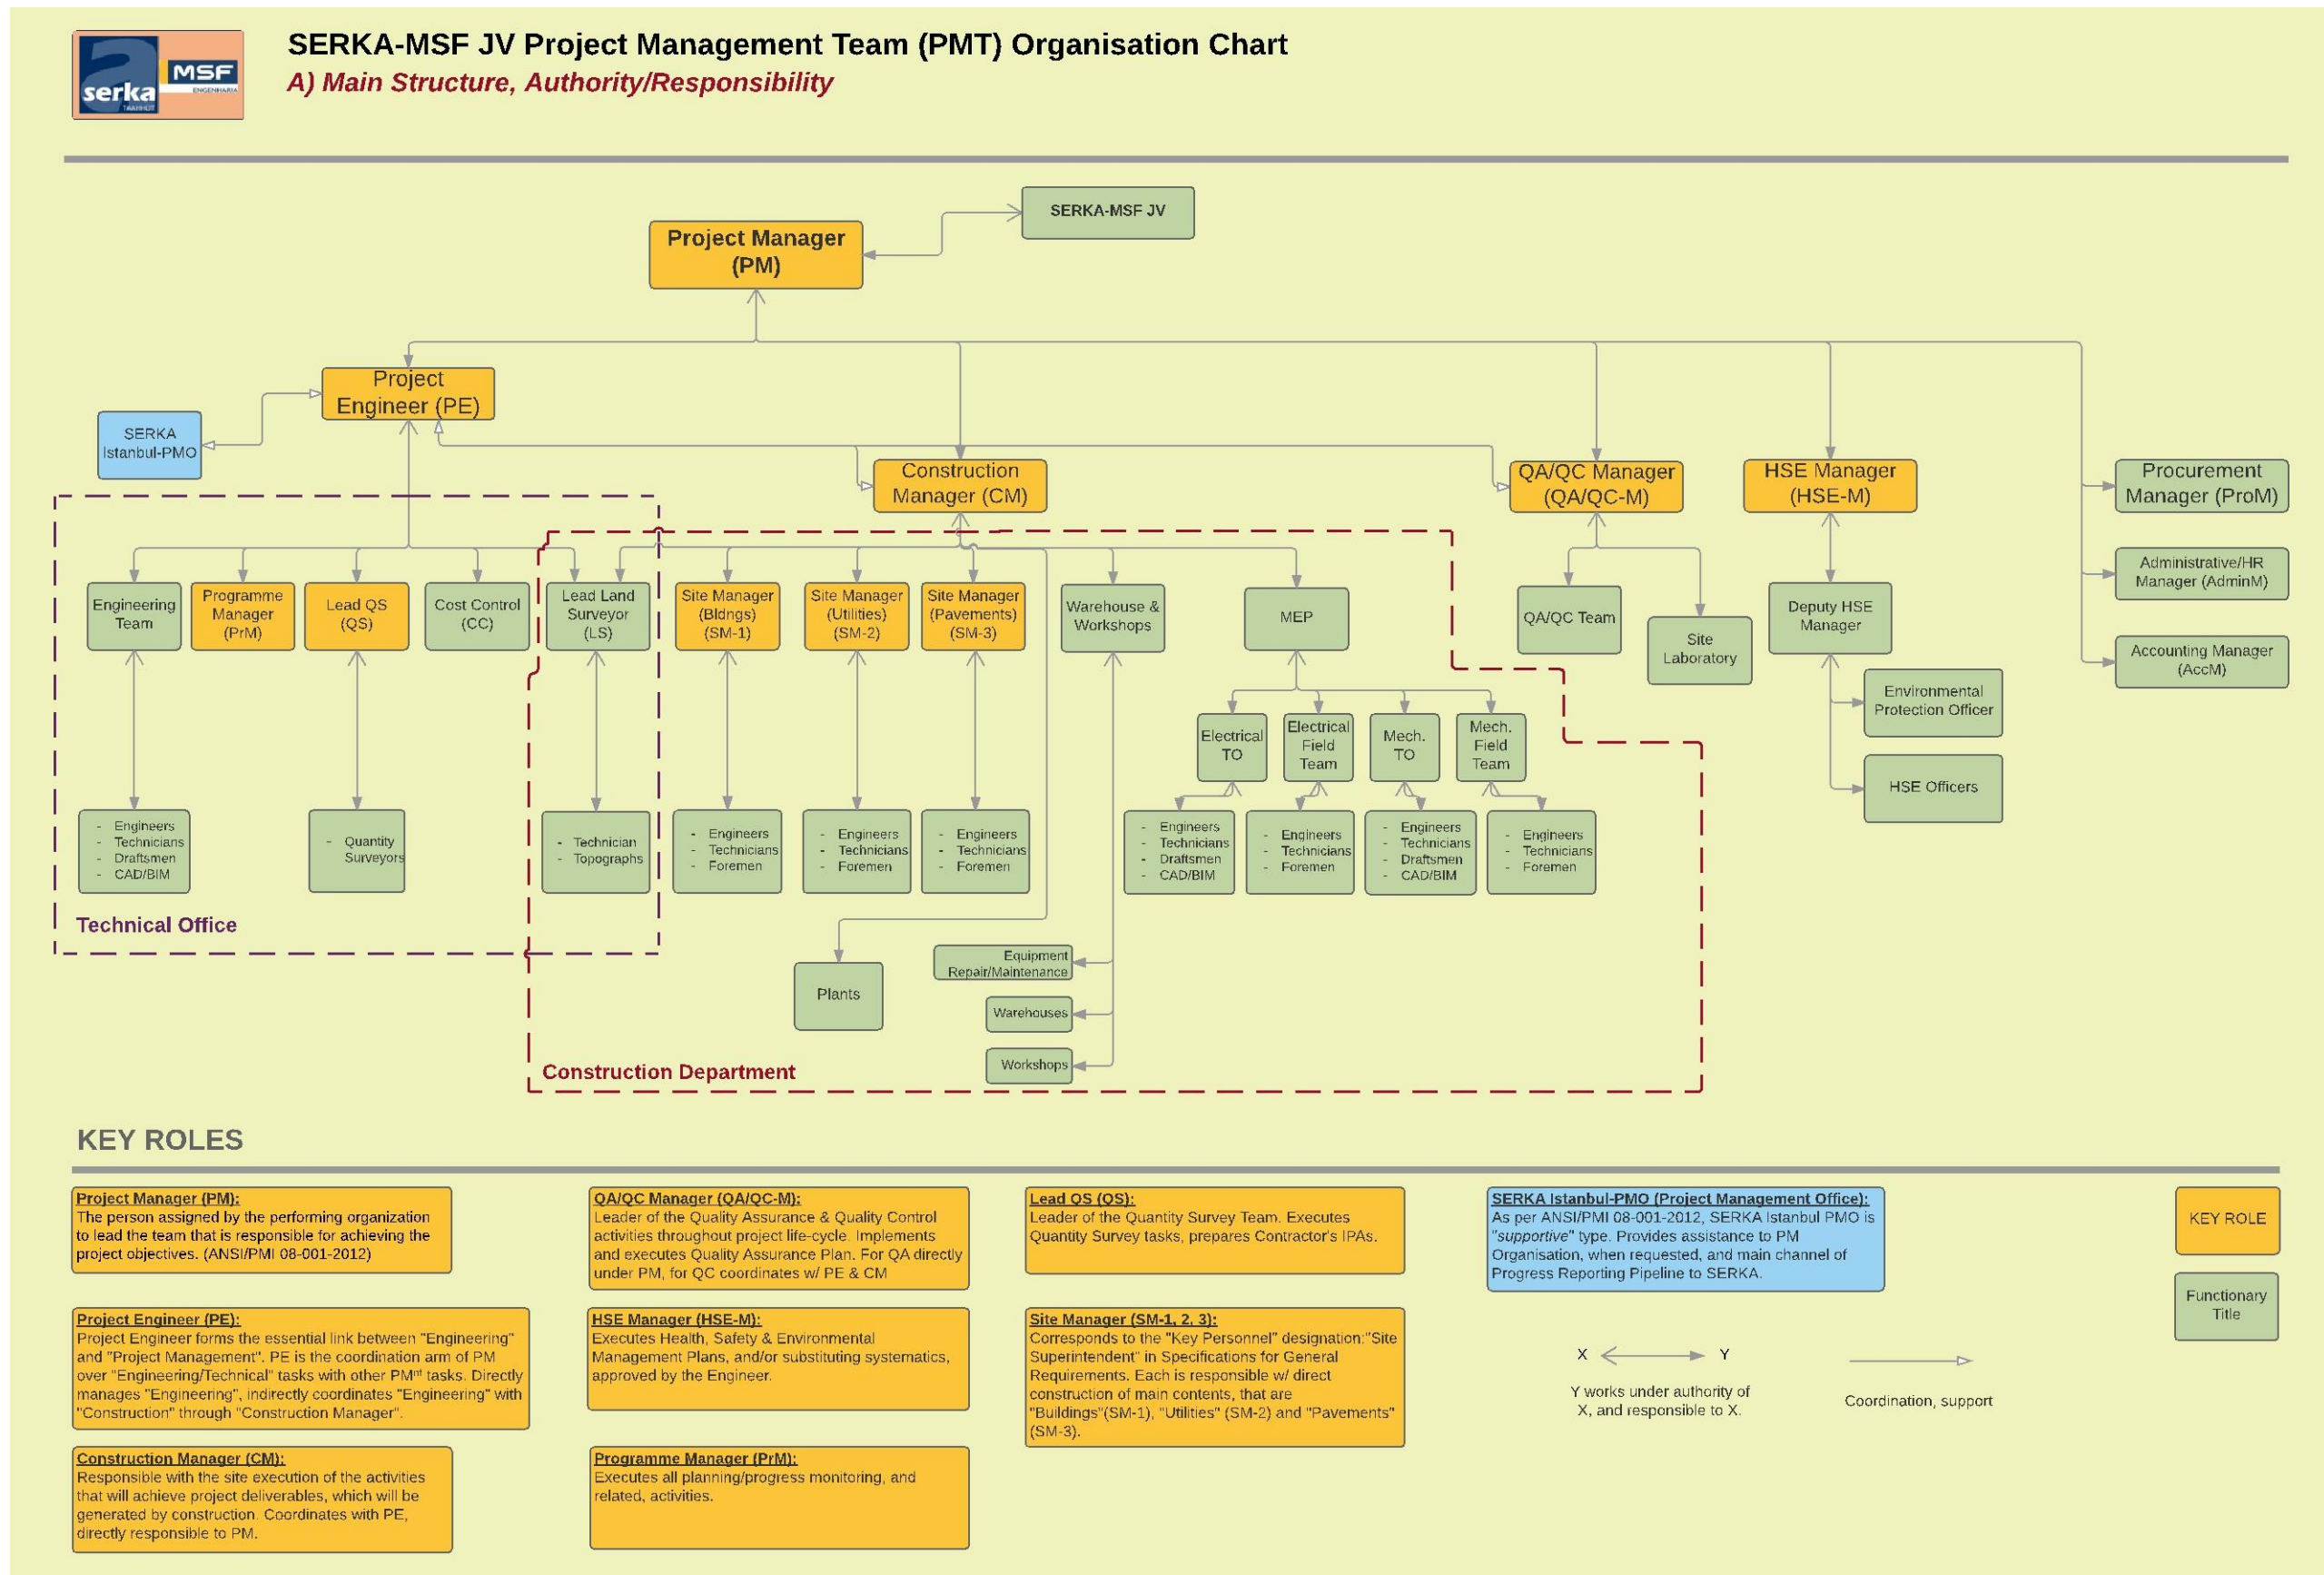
serka
TAAHHÜT
MSF
ENGENHARIA

SERKA-MSF JV Project Management Team (PMT) Organisation Chart
A) Main Structure, Authority/Responsibility

SERKA-MSF JV

Project Manager (PM)

Project Engineer (PE)

SERKA Istanbul-PMO

Construction Manager (CM)

QA/QC Manager (QA/QC-M)

HSE Manager (HSE-M)

Procurement Manager (ProM)

Administrative/HR Manager (AdminM)

Accounting Manager (AccM)

Engineering Team

Programme Manager (PrM)

Lead QS (QS)

Cost Control (CC)

Lead Land Surveyor (LS)

Site Manager (Bldngs) (SM-1)

Site Manager (Utilities) (SM-2)

Site Manager (Pavements) (SM-3)

Warehouse & Workshops

MEP

QA/QC Team

Site Laboratory

Deputy HSE Manager

Environmental Protection Officer

HSE Officers

Electrical TO

Electrical Field Team

Mech. TO

Mech. Field Team

- Engineers
- Technicians
- Draftsmen
- CAD/BIM

- Quantity Surveyors

- Technician
- Topographs

- Engineers
- Technicians
- Foremen

- Engineers
- Technicians
- Foremen

- Engineers
- Technicians
- Foremen

- Engineers
- Technicians
- Draftsmen
- CAD/BIM

- Engineers
- Technicians
- Foremen

- Engineers
- Technicians
- Draftsmen
- CAD/BIM

- Engineers
- Technicians
- Foremen

Technical Office

Plants

Equipment Repair/Maintenance

Warehouses

Workshops

Construction Department

KEY ROLES

Project Manager (PM):
The person assigned by the performing organization to lead the team that is responsible for achieving the project objectives. (ANSI/PMI 08-001-2012)

Project Engineer (PE):
Project Engineer forms the essential link between "Engineering" and "Project Management". PE is the coordination arm of PM over "Engineering/Technical" tasks with other PM'" tasks. Directly manages "Engineering", indirectly coordinates "Engineering" with "Construction" through "Construction Manager".

Construction Manager (CM):
Responsible with the site execution of the activities that will achieve project deliverables, which will be generated by construction. Coordinates with PE, directly responsible to PM.

QA/QC Manager (QA/QC-M):
Leader of the Quality Assurance & Quality Control activities throughout project life-cycle. Implements and executes Quality Assurance Plan. For QA directly under PM, for QC coordinates w/ PE & CM

HSE Manager (HSE-M):
Executes Health, Safety & Environmental Management Plans, and/or substituting systematics, approved by the Engineer.

Programme Manager (PrM):
Executes all planning/progress monitoring, and related, activities.

Lead QS (QS):
Leader of the Quantity Survey Team. Executes Quantity Survey tasks, prepares Contractor's IPAs.

Site Manager (SM-1, 2, 3):
Corresponds to the "Key Personnel" designation:"Site Superintendent" in Specifications for General Requirements. Each is responsible w/ direct construction of main contents, that are "Buildings"(SM-1), "Utilities" (SM-2) and "Pavements" (SM-3).

SERKA Istanbul-PMO (Project Management Office):
As per ANSI/PMI 08-001-2012, SERKA Istanbul PMO is "supportive" type. Provides assistance to PM Organisation, when requested, and main channel of Progress Reporting Pipeline to SERKA.

KEY ROLE

Functionary Title

X Y

Y works under authority of X, and responsible to X.

Coordination, support